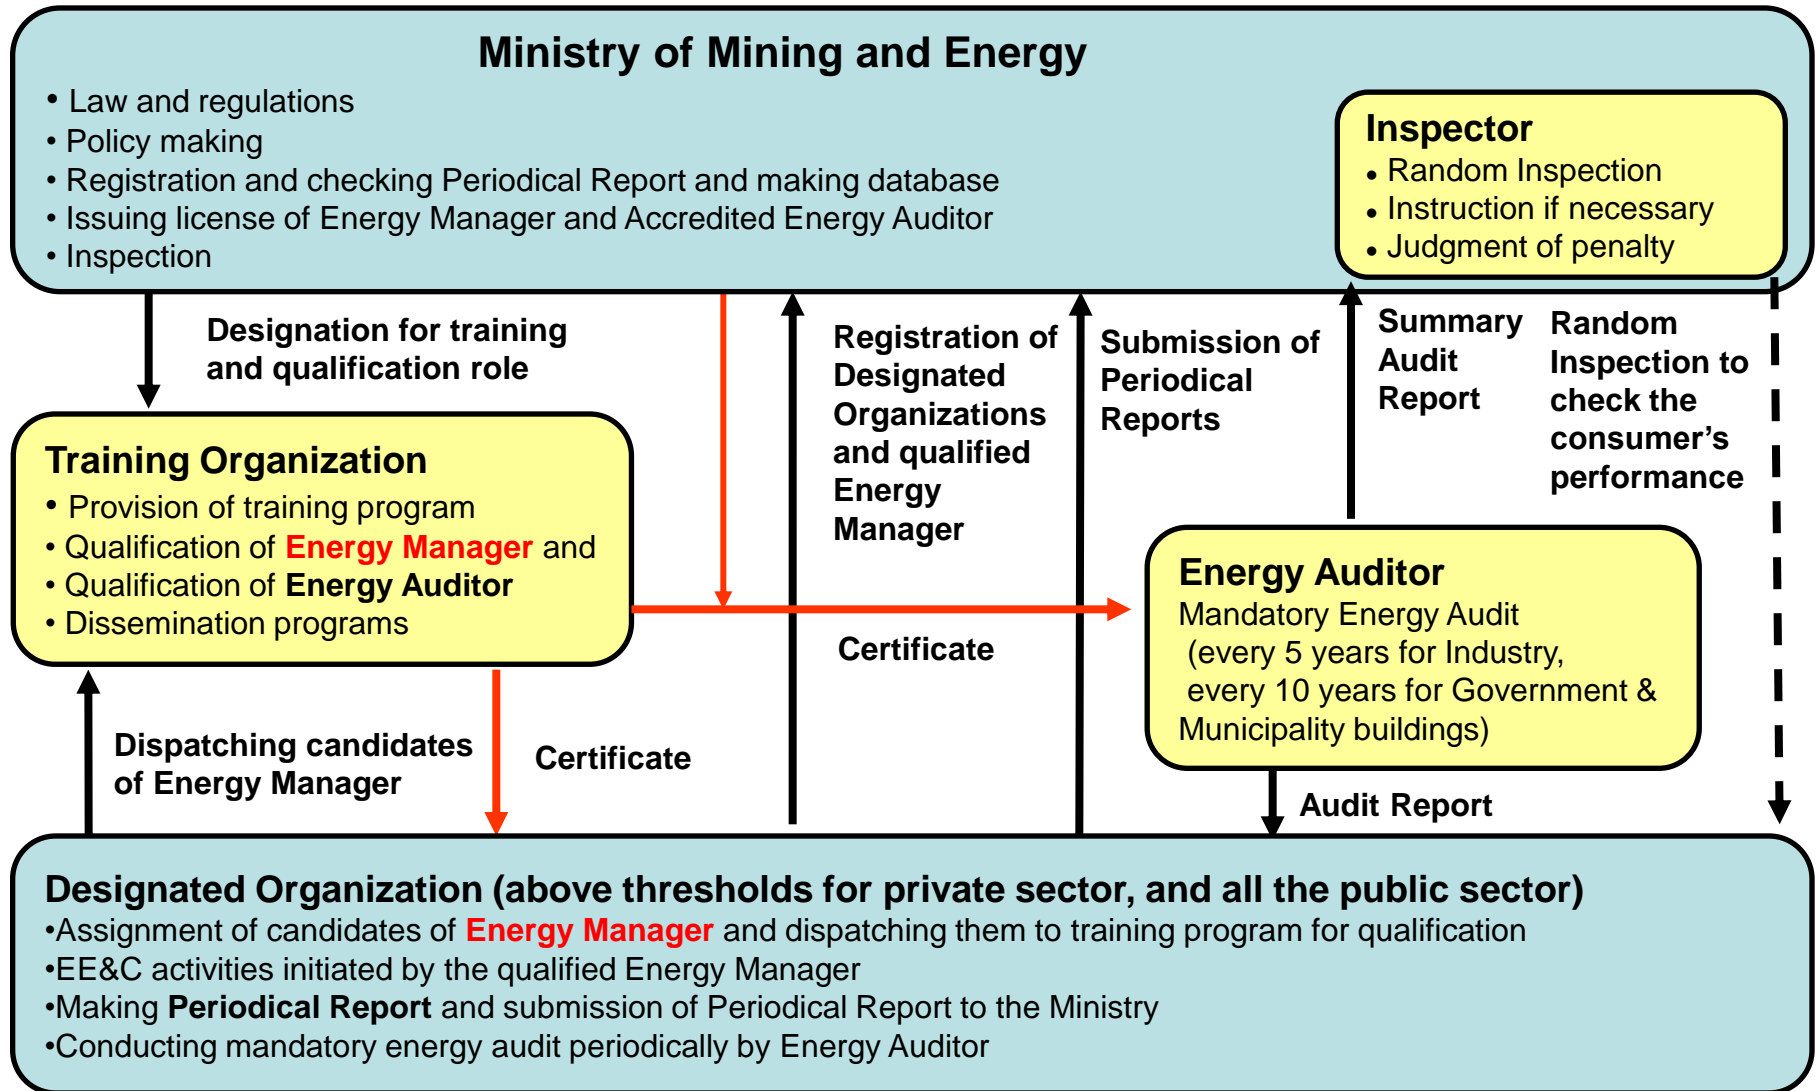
Ministry of Mining and Energy
• Law and regulations
• Policy making
• Registration and checking Periodical Report and making database
• Issuing license of Energy Manager and Accredited Energy Auditor
• Inspection

Inspector
• Random Inspection
• Instruction if necessary
• Judgment of penalty

Designation for training and qualification role

Registration of Designated Organizations and qualified Energy Manager

Submission of Periodical Reports

Summary Audit Report

Random Inspection to check the consumer's performance

Training Organization
• Provision of training program
• Qualification of Energy Manager and
• Qualification of Energy Auditor
• Dissemination programs

Certificate

Energy Auditor
Mandatory Energy Audit
(every 5 years for Industry,
every 10 years for Government & Municipality buildings)

Dispatching candidates of Energy Manager

Certificate

Audit Report

Designated Organization (above thresholds for private sector, and all the public sector)
•Assignment of candidates of Energy Manager and dispatching them to training program for qualification
•EE&C activities initiated by the qualified Energy Manager
•Making Periodical Report and submission of Periodical Report to the Ministry
•Conducting mandatory energy audit periodically by Energy Auditor